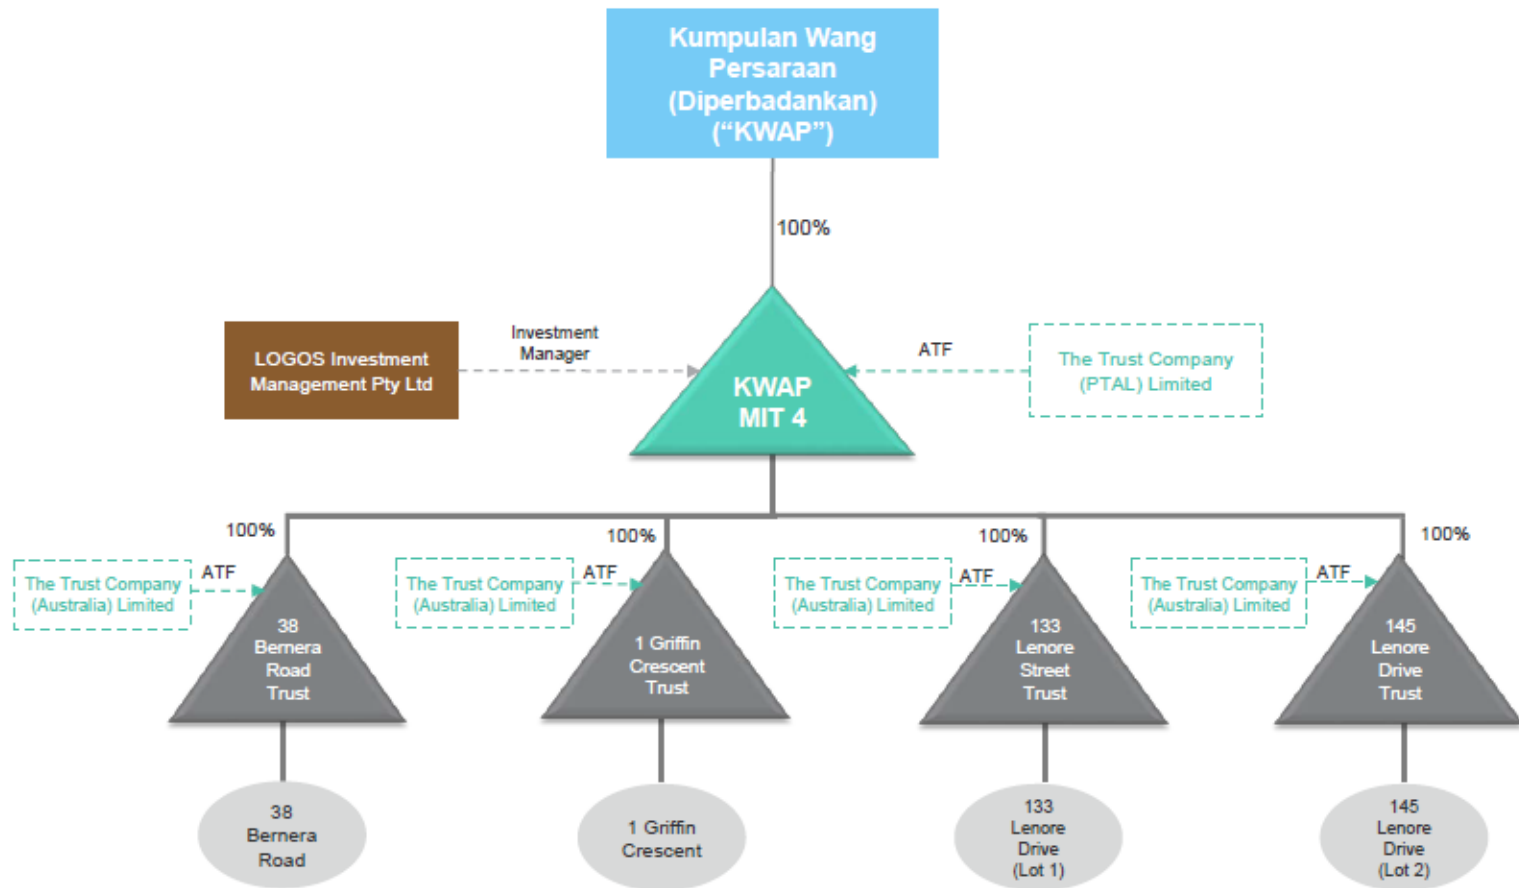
Kumpulan Wang Persaraan (Diperbadankan) ("KWAP")

100%

LOGOS Investment Management Pty Ltd

Investment Manager

KWAP MIT 4

ATF

The Trust Company (PTAL) Limited

100%

The Trust Company (Australia) Limited

ATF

38 Bernera Road Trust

38 Bernera Road

100%

The Trust Company (Australia) Limited

ATF

1 Griffin Crescent Trust

1 Griffin Crescent

100%

The Trust Company (Australia) Limited

ATF

133 Lenore Street Trust

133 Lenore Drive (Lot 1)

100%

The Trust Company (Australia) Limited

ATF

145 Lenore Drive Trust

145 Lenore Drive (Lot 2)